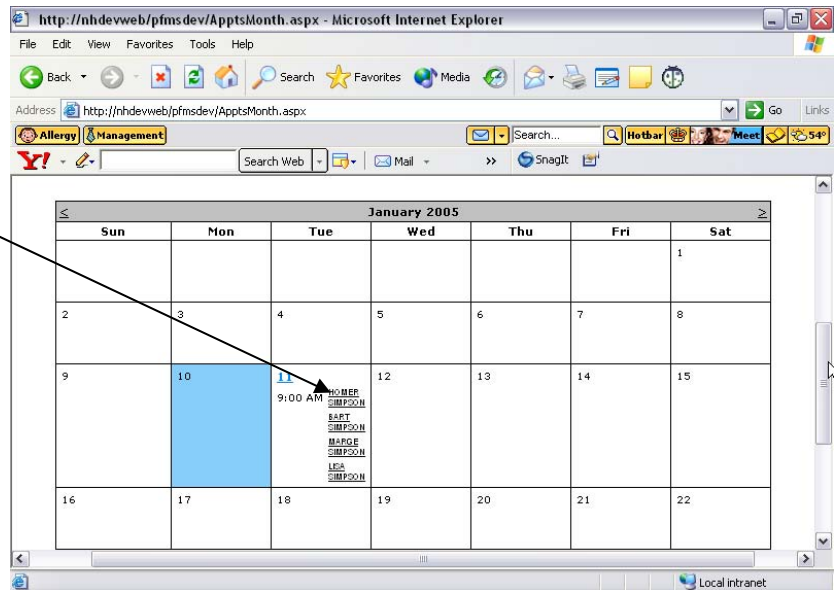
http://nhdevweb/pfmsdev/ApptsMonth.aspx - Microsoft Internet Explorer

File Edit View Favorites Tools Help

Back Search Favorites Media

Address http://nhdevweb/pfmsdev/ApptsMonth.aspx Go Links

Allergy Management Search... Hotbar Meet 54°

Y! Search Web Mail » SnagIt

| ≤ | | | January 2005 | | | ≥ |
|---|---|---|---|---|---|---|
| Sun | Mon | Tue | Wed | Thu | Fri | Sat |
| | | | | | | 1 |
| 2 | 3 | 4 | 5 | 6 | 7 | 8 |
| 9 | 10 | 11 9:00 AM HOMER SIMPSON BART SIMPSON MARGE SIMPSON LISA SIMPSON | 12 | 13 | 14 | 15 |
| 16 | 17 | 18 | 19 | 20 | 21 | 22 |

Local intranet